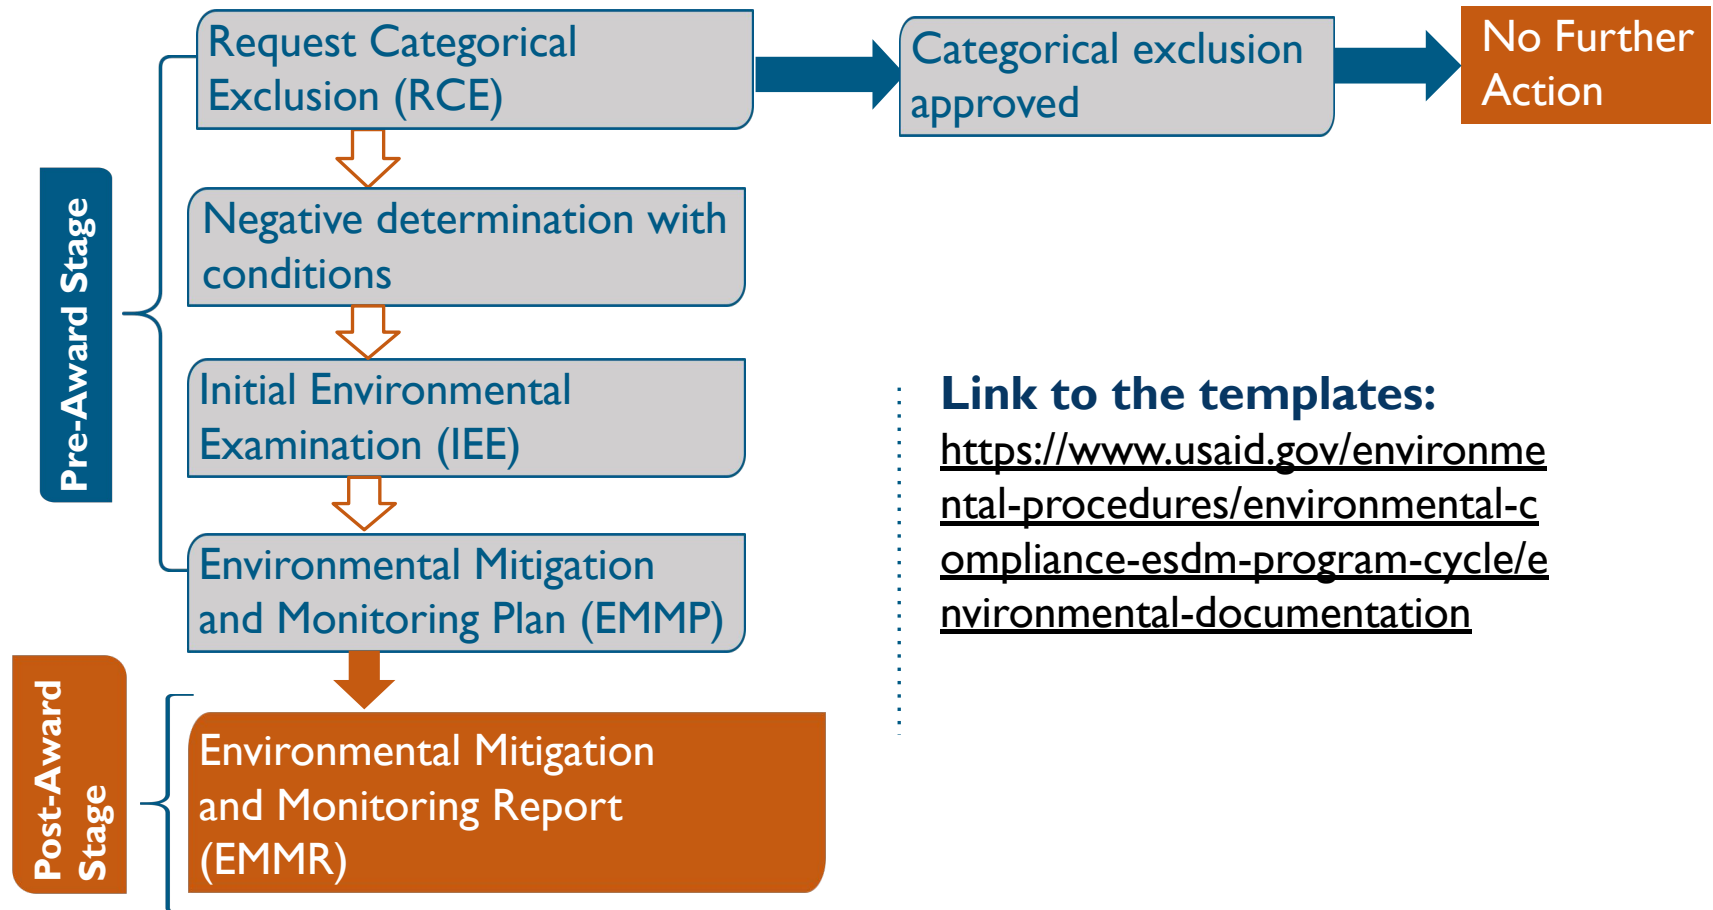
Pre-Award Stage

Request Categorical Exclusion (RCE)

Categorical exclusion approved

No Further Action

Negative determination with conditions

Initial Environmental Examination (IEE)

Environmental Mitigation and Monitoring Plan (EMMP)

Post-Award Stage

Environmental Mitigation and Monitoring Report (EMMR)

**Link to the templates:**
https://www.usaid.gov/environmental-procedures/environmental-compliance-esdm-program-cycle/environmental-documentation